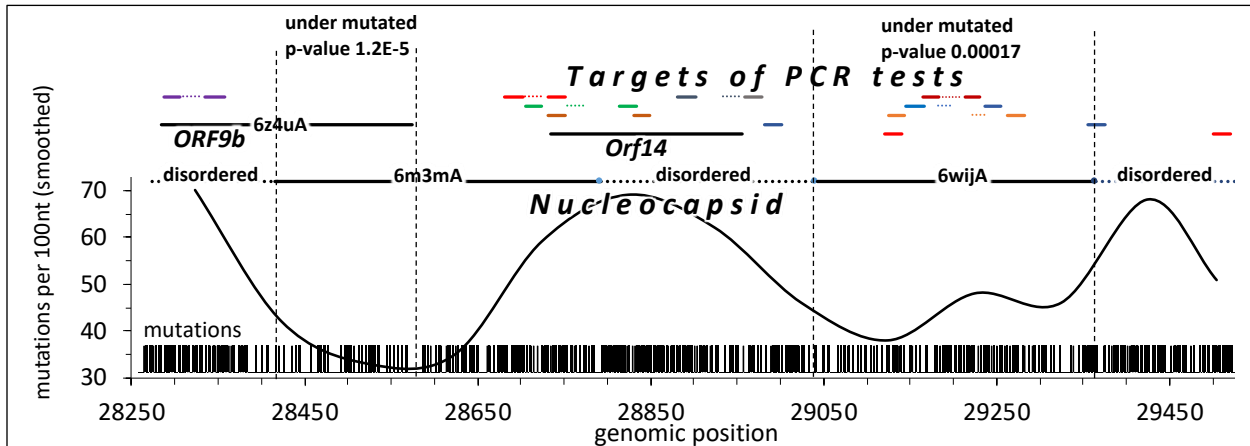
under mutated
p-value 1.2E-5

under mutated
p-value 0.00017

Targets of PCR tests

6z4uA
ORF9b
Orf14
disordered
6m3mA
disordered
6wijA
disordered
Nucleocapsid

mutations per 100nt (smoothed)
70
60
50
40
30
mutations
28250
28450
28650
28850
29050
29250
29450
genomic position